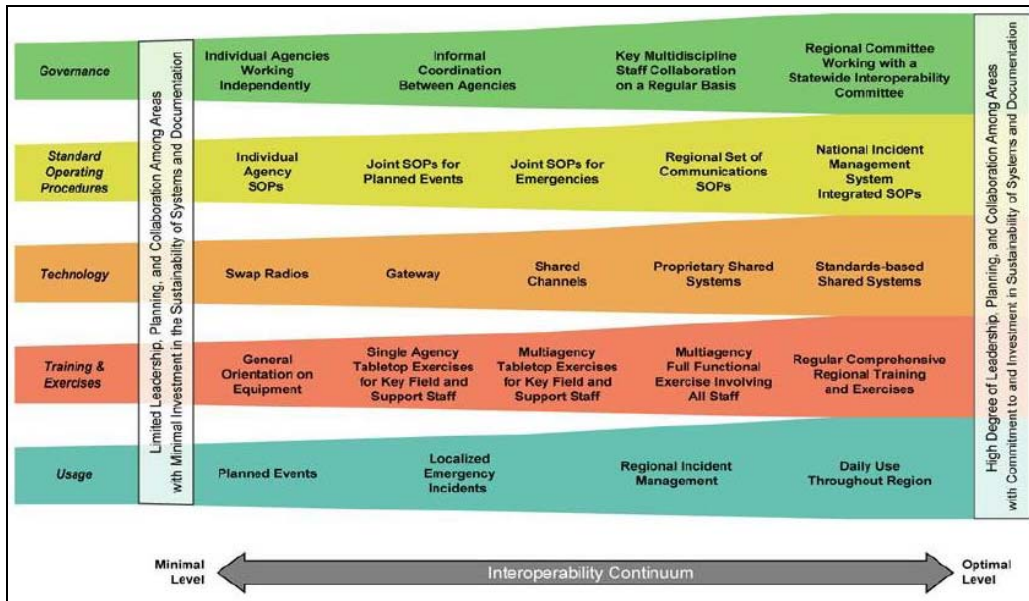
Governance

Limited Leadership, Planning, and Collaboration Among Areas with Minimal Investment in the Sustainability of Systems and Documentation

Individual Agencies Working Independently

Informal Coordination Between Agencies

Key Multidiscipline Staff Collaboration on a Regular Basis

Regional Committee Working with a Statewide Interoperability Committee

High Degree of Leadership, Planning, and Collaboration Among Areas with Commitment to and Investment in Sustainability of Systems and Documentation

Standard Operating Procedures

Individual Agency SOPs

Joint SOPs for Planned Events

Joint SOPs for Emergencies

Regional Set of Communications SOPs

National Incident Management System Integrated SOPs

Technology

Swap Radios

Gateway

Shared Channels

Proprietary Shared Systems

Standards-based Shared Systems

Training & Exercises

General Orientation on Equipment

Single Agency Tabletop Exercises for Key Field and Support Staff

Multiagency Tabletop Exercises for Key Field and Support Staff

Multiagency Full Functional Exercise Involving All Staff

Regular Comprehensive Regional Training and Exercises

Usage

Planned Events

Localized Emergency Incidents

Regional Incident Management

Daily Use Throughout Region

Minimal Level

Interoperability Continuum

Optimal Level